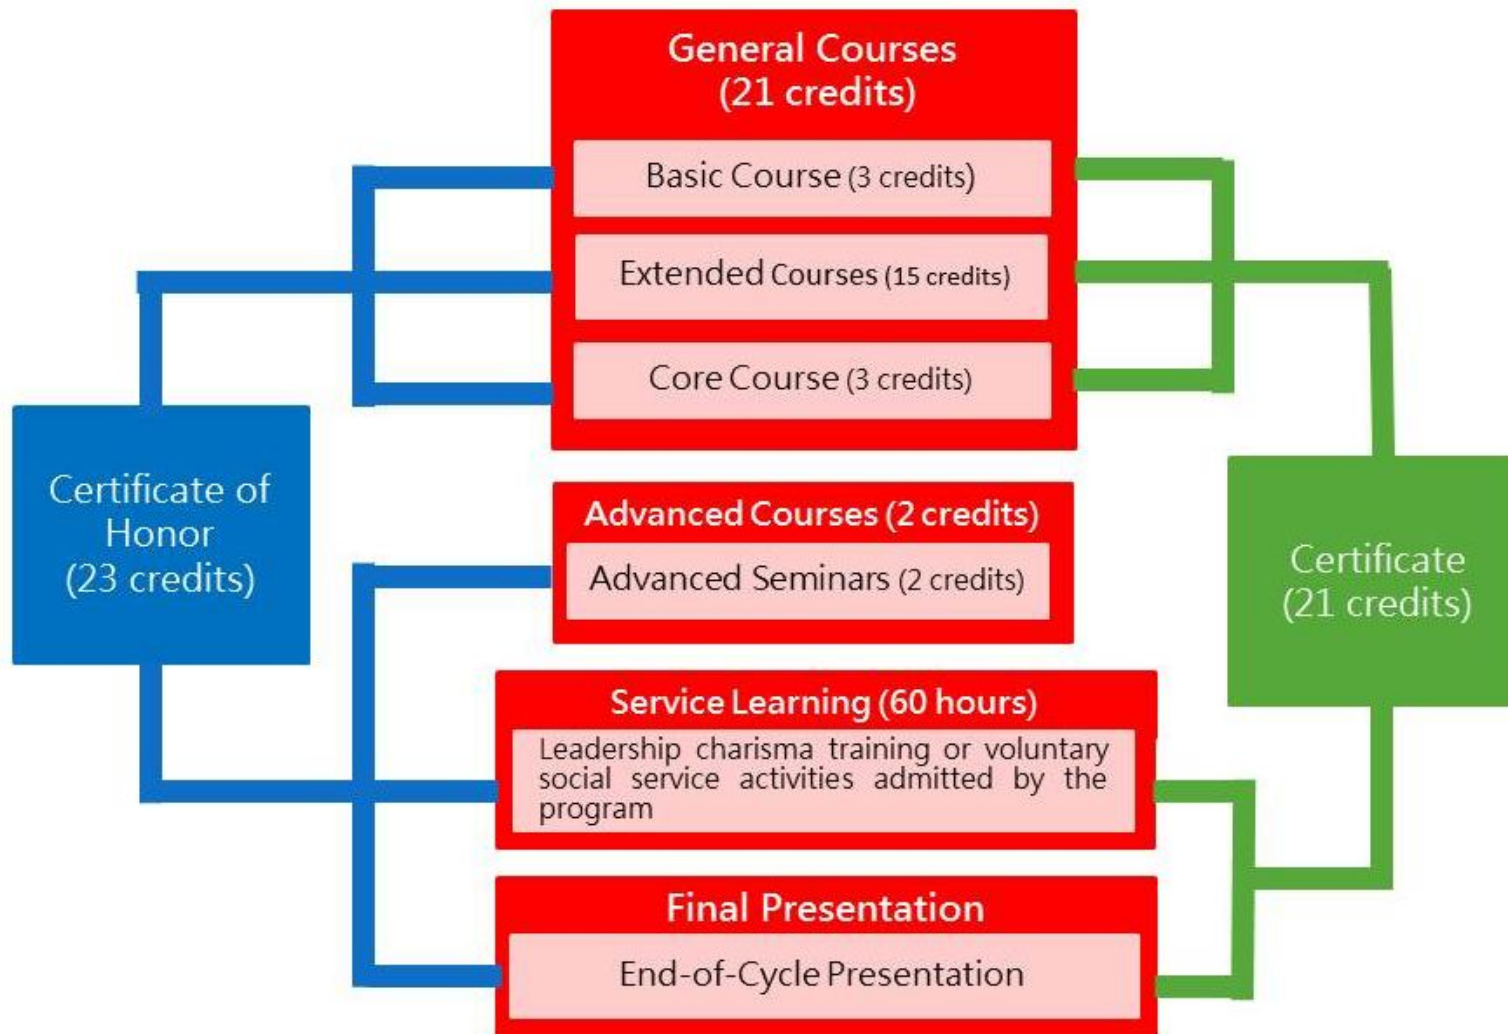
General Courses
(21 credits)

Basic Course (3 credits)

Extended Courses (15 credits)

Core Course (3 credits)

Certificate of Honor (23 credits)

Advanced Courses (2 credits)

Advanced Seminars (2 credits)

Certificate (21 credits)

Service Learning (60 hours)

Leadership charisma training or voluntary social service activities admitted by the program

Final Presentation

End-of-Cycle Presentation